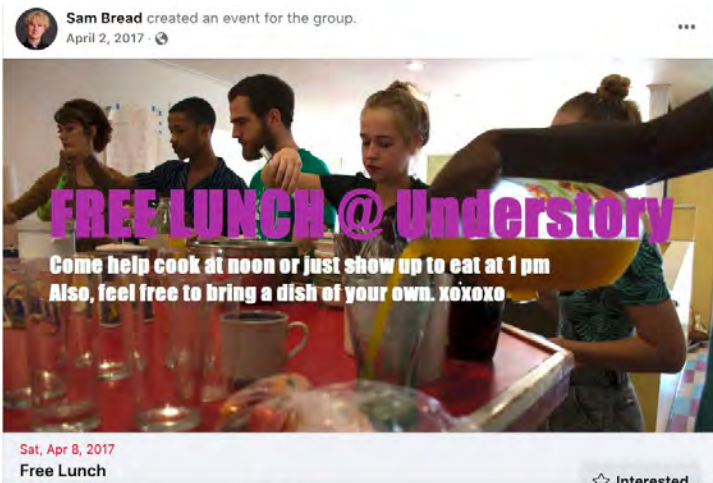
Sam Bread created an event for the group.
April 2, 2017 ·

FREE LUNCH @ Understory
Come help cook at noon or just show up to eat at 1 pm
Also, feel free to bring a dish of your own. xoxoxo

Sat, Apr 8, 2017
Free Lunch

Interested